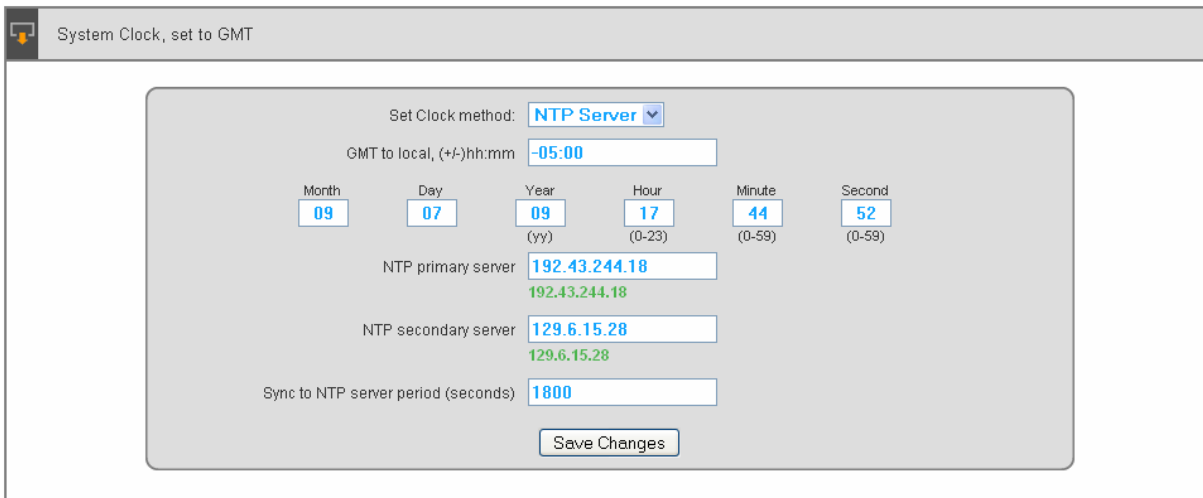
System Clock, set to GMT

Set Clock method: NTP Server

GMT to local, (+/-)hh:mm -05:00

| Month | Day | Year | Hour | Minute | Second |
|---|---|---|---|---|---|
| 09 | 07 | 09 | 17 | 44 | 52 |
| | | (yy) | (0-23) | (0-59) | (0-59) |

NTP primary server 192.43.244.18
192.43.244.18

NTP secondary server 129.6.15.28
129.6.15.28

Sync to NTP server period (seconds) 1800

Save Changes